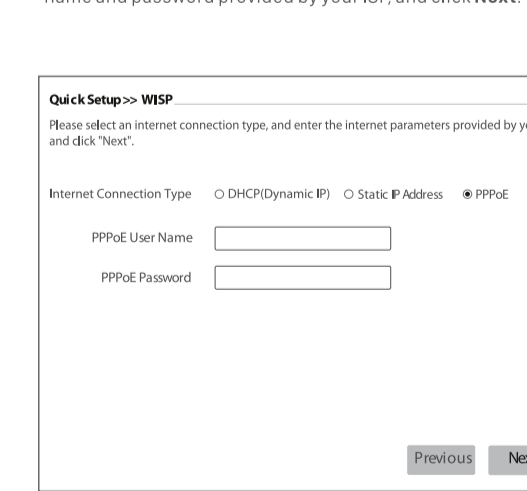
name and password provided by your ISP, and click **Next**.

**Quick Setup>> WISP**

Please select an internet connection type, and enter the internet parameters provided by y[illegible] and click "Next".

Internet Connection Type ○ DHCP(Dynamic IP) ○ Static IP Address ◉ PPPoE

PPPoE User Name

PPPoE Password

Previous Nex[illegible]